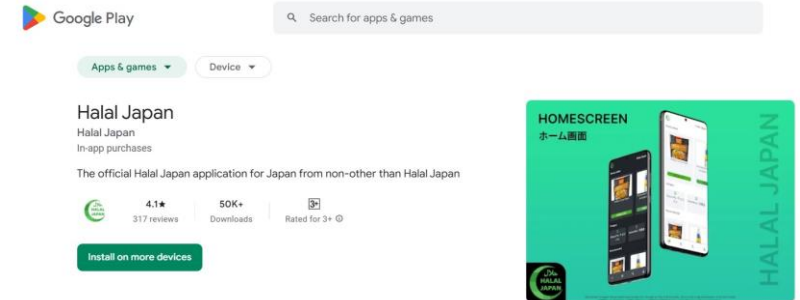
Google Play

Search for apps & games

Apps & games

Device

Halal Japan

Halal Japan

In-app purchases

The official Halal Japan application for Japan from non-other than Halal Japan

4.1★
317 reviews

50K+
Downloads

3+
Rated for 3+

Install on more devices

HOMESCREEN

ホーム画面

HALAL JAPAN

HALAL JAPAN